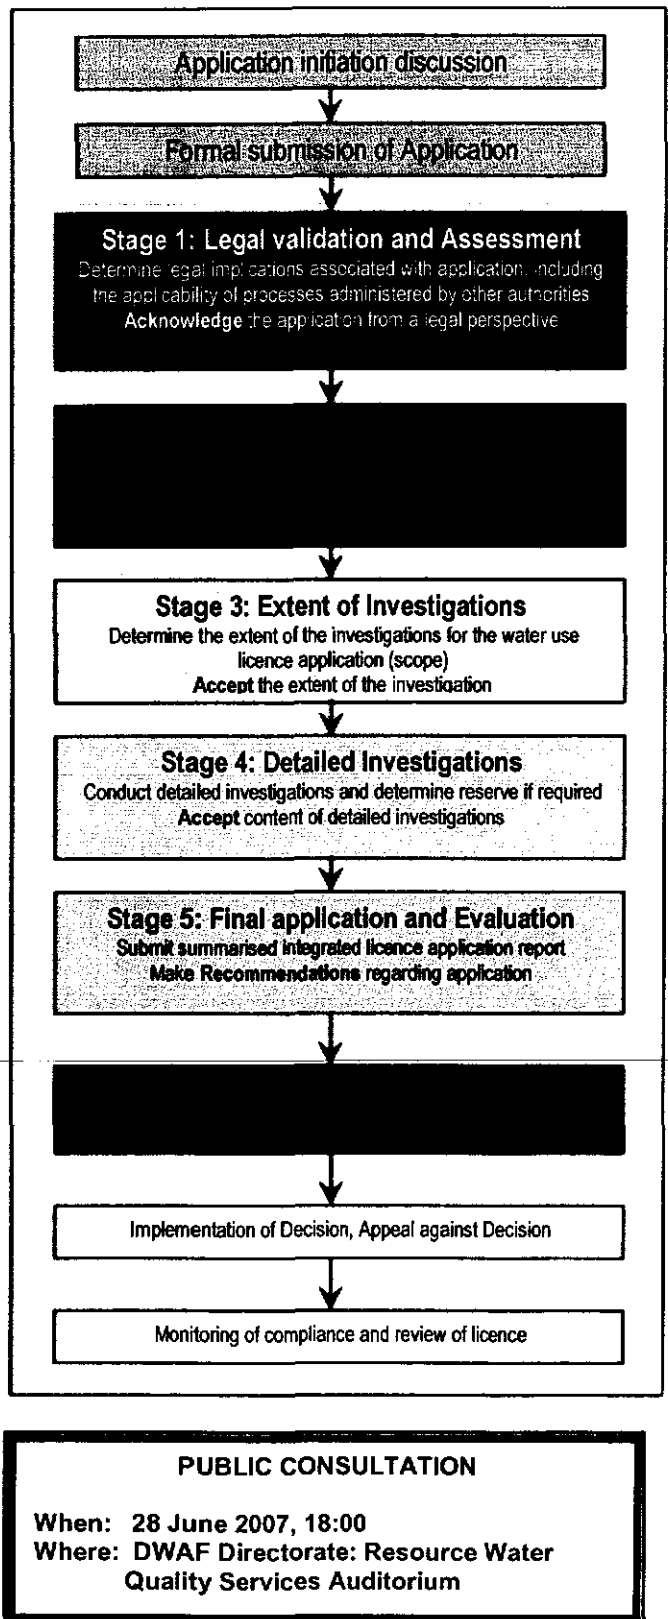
Application initiation discussion

Formal submission of Application

Stage 1: Legal validation and Assessment
Determine legal implications associated with application, including the applicability of processes administered by other authorities
Acknowledge the application from a legal perspective

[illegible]

Stage 3: Extent of Investigations
Determine the extent of the investigations for the water use licence application (scope)
Accept the extent of the investigation

Stage 4: Detailed Investigations
Conduct detailed investigations and determine reserve if required
Accept content of detailed investigations

Stage 5: Final application and Evaluation
Submit summarised integrated licence application report
Make Recommendations regarding application

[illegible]

Implementation of Decision, Appeal against Decision

Monitoring of compliance and review of licence

PUBLIC CONSULTATION

When: 28 June 2007, 18:00
Where: DWAF Directorate: Resource Water Quality Services Auditorium